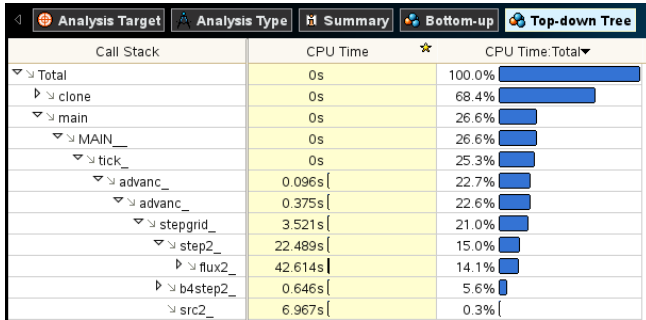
Analysis Target | Analysis Type | Summary | Bottom-up | Top-down Tree

| Call Stack | CPU Time | CPU Time:Total |
|---|---|---|
| Total | 0s | 100.0% |
| clone | 0s | 68.4% |
| main | 0s | 26.6% |
| MAIN__ | 0s | 26.6% |
| tick_ | 0s | 25.3% |
| advanc_ | 0.096s | 22.7% |
| advanc_ | 0.375s | 22.6% |
| stepgrid_ | 3.521s | 21.0% |
| step2_ | 22.489s | 15.0% |
| flux2_ | 42.614s | 14.1% |
| b4step2_ | 0.646s | 5.6% |
| src2_ | 6.967s | 0.3% |